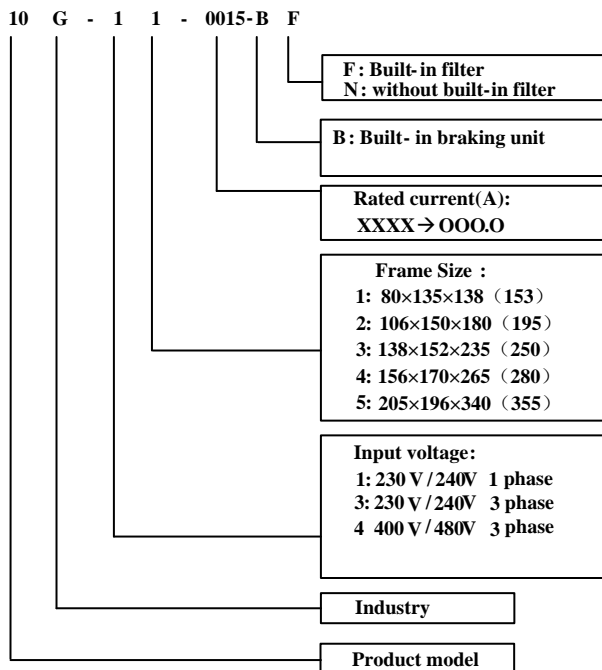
10 G - 1 1 - 0015- B F

F : Built-in filter
N : without built-in filter

B : Built- in braking unit

Rated current(A):
XXXX → OOO.O

Frame Size :
1: 80×135×138（153）
2: 106×150×180（195）
3: 138×152×235（250）
4: 156×170×265（280）
5: 205×196×340（355）

Input voltage:
1: 230 V / 240V 1 phase
3: 230 V / 240V 3 phase
4 400 V / 480V 3 phase

Industry

Product model